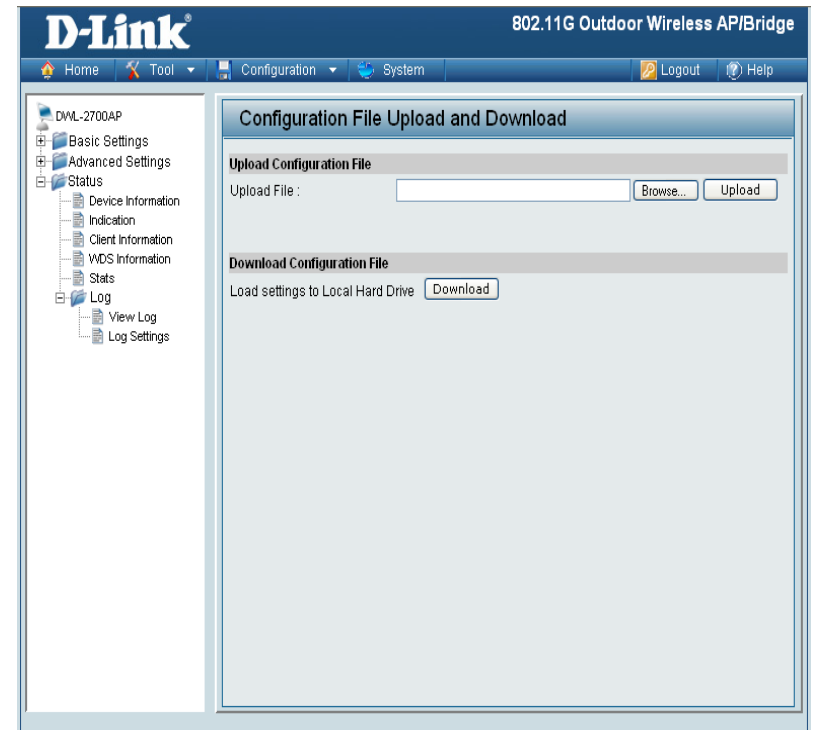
D-Link®

802.11G Outdoor Wireless AP/Bridge

Home Tool Configuration System Logout Help

DWL-2700AP
Basic Settings
Advanced Settings
Status
Device Information
Indication
Client Information
WDS Information
Stats
Log
View Log
Log Settings

Configuration File Upload and Download

Upload Configuration File
Upload File : Browse... Upload

Download Configuration File
Load settings to Local Hard Drive Download